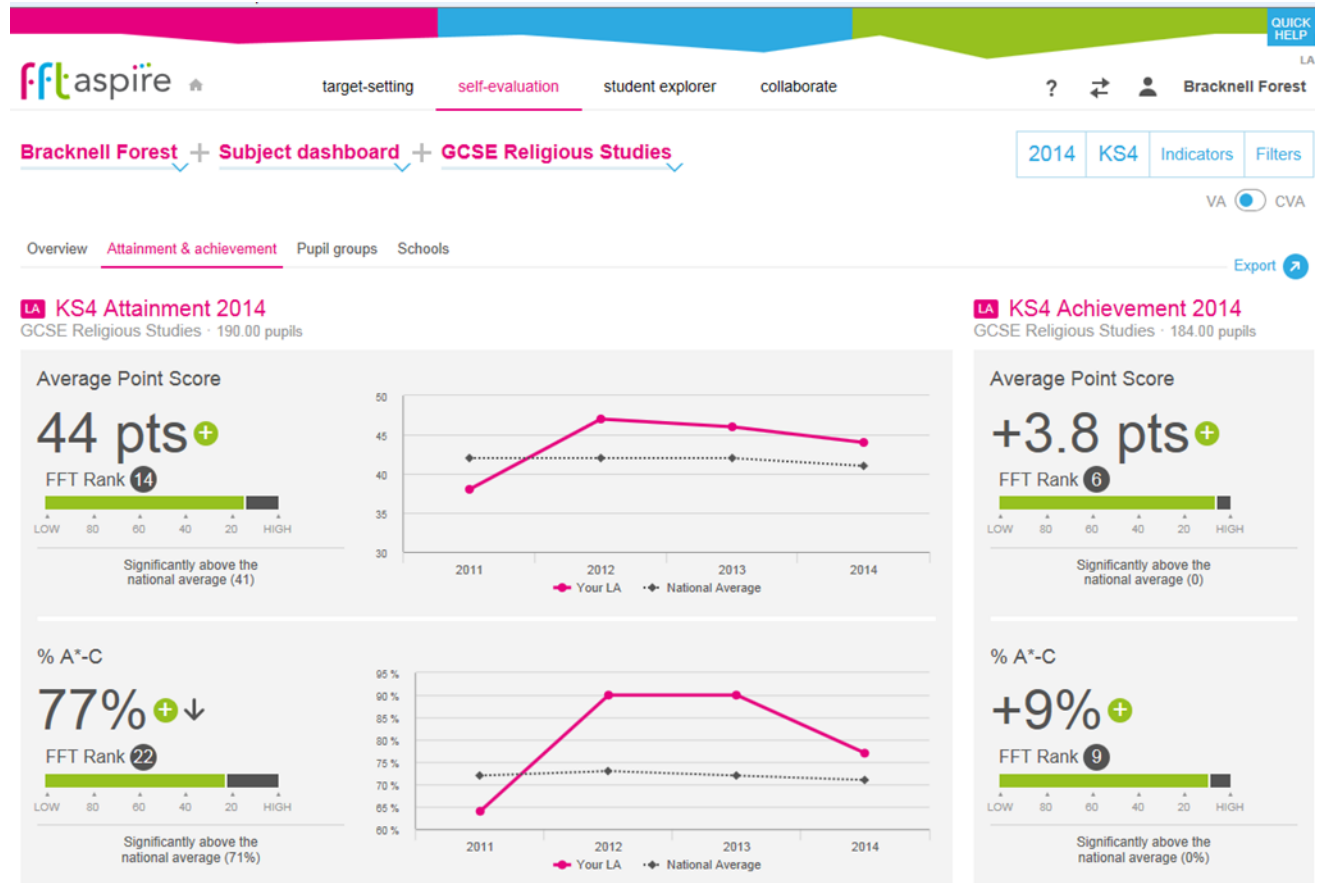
QUICK HELP

fft aspire

target-setting self-evaluation student explorer collaborate

? Bracknell Forest

LA

Bracknell Forest + Subject dashboard + GCSE Religious Studies

2014 | KS4 | Indicators | Filters

VA CVA

Overview Attainment & achievement Pupil groups Schools

Export

LA KS4 Attainment 2014
GCSE Religious Studies · 190.00 pupils

Average Point Score

44 pts

FFT Rank 14

LOW 80 60 40 20 HIGH

Significantly above the national average (41)

50
45
40
35
30

2011 2012 2013 2014

Your LA National Average

% A*-C

77%

FFT Rank 22

LOW 80 60 40 20 HIGH

Significantly above the national average (71%)

95 %
90 %
85 %
80 %
75 %
70 %
65 %
60 %

2011 2012 2013 2014

Your LA National Average

LA KS4 Achievement 2014
GCSE Religious Studies · 184.00 pupils

Average Point Score

+3.8 pts

FFT Rank 6

LOW 80 60 40 20 HIGH

Significantly above the national average (0)

% A*-C

+9%

FFT Rank 9

LOW 80 60 40 20 HIGH

Significantly above the national average (0%)